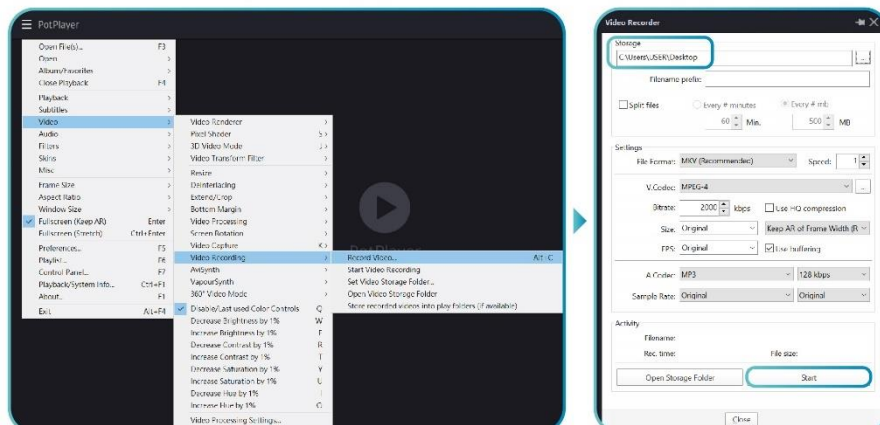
PotPlayer

Open File(s)... F3
Open >
Album/Favorites >
Close Playback F4
Playback >
Subtitles >
Video >
Audio >
Filters >
Skins >
Misc >
Frame Size >
Aspect Ratio >
Window Size >
Fullscreen (Keep AR) Enter
Fullscreen (Stretch) Ctrl+Enter
Preferences... F5
Playlist... F6
Control Panel... F7
Playback/System Info... Ctrl+F1
About... F1
Exit Alt+F4

Video Renderer >
Pixel Shader >
3D Video Mode >
Video Transform Filter >
Resize >
Deinterlacing >
Extend/Crop >
Bottom Margin >
Video Processing >
Screen Rotation >
Video Capture >
Video Recording >
AviSynth >
VapourSynth >
360° Video Mode >
Disable/Last used Color Controls Q
Decrease Brightness by 1% W
Increase Brightness by 1% E
Decrease Contrast by 1% R
Increase Contrast by 1% T
Decrease Saturation by 1% Y
Increase Saturation by 1% U
Decrease Hue by 1%
Increase Hue by 1% O
Video Processing Settings...

Record Video... Alt+C
Start Video Recording
Set Video Storage Folder...
Open Video Storage Folder
Store recorded videos into play folders (if available)

PotPlayer

Video Recorder

Storage
C:\Users\USER\Desktop ...
Filename prefix:
Split files
Every # minutes
Every # mb
60 Min.
500 MB

Settings
File Format: MKV (Recommended)
Speed: 1
V.Codec: MPEG-4
Bitrate: 2000 kbps
Use HQ compression
Size: Original
Keep AR of Frame Width (R
FPS: Original
Use buffering
A.Codec: MP3
128 kbps
Sample Rate: Original
Original

Activity
Filename:
Rec. time:
File size:
Open Storage Folder
Start

Close